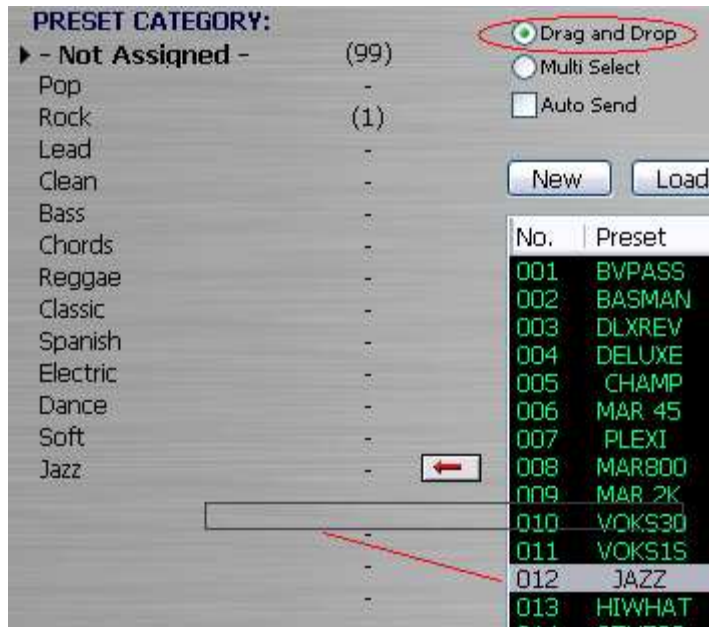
PRESET CATEGORY:

- Not Assigned - (99)
Pop -
Rock (1)
Lead -
Clean -
Bass -
Chords -
Reggae -
Classic -
Spanish -
Electric -
Dance -
Soft -
Jazz -

-
-
-

Drag and Drop
Multi Select
Auto Send

New
Load

| No. | Preset |
|---|---|
| 001 | BVPASS |
| 002 | BASMAN |
| 003 | DLXREV |
| 004 | DELUXE |
| 005 | CHAMP |
| 006 | MAR 45 |
| 007 | PLEXI |
| 008 | MAR800 |
| 009 | MAR 2K |
| 010 | VOKS30 |
| 011 | VOKS15 |
| 012 | JAZZ |
| 013 | HIWHAT |